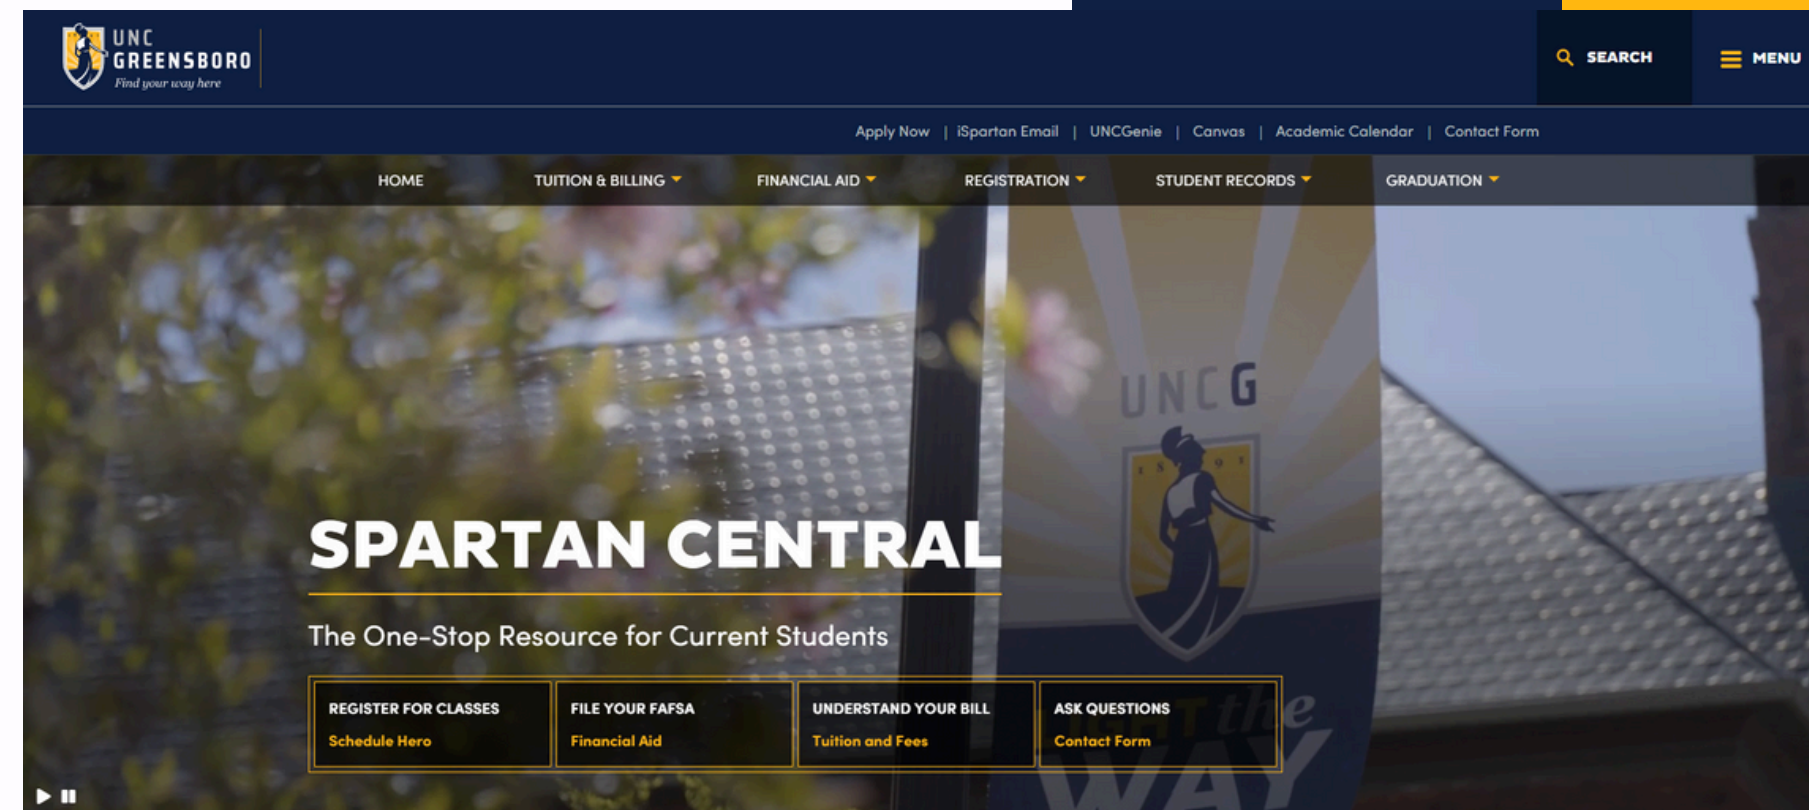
UNC GREENSBORO
Find your way here

SEARCH

MENU

Apply Now | iSpartan Email | UNCGenie | Canvas | Academic Calendar | Contact Form

HOME
TUITION & BILLING
FINANCIAL AID
REGISTRATION
STUDENT RECORDS
GRADUATION

UNCG

SPARTAN CENTRAL

The One-Stop Resource for Current Students

REGISTER FOR CLASSES
Schedule Hero

FILE YOUR FAFSA
Financial Aid

UNDERSTAND YOUR BILL
Tuition and Fees

ASK QUESTIONS
Contact Form